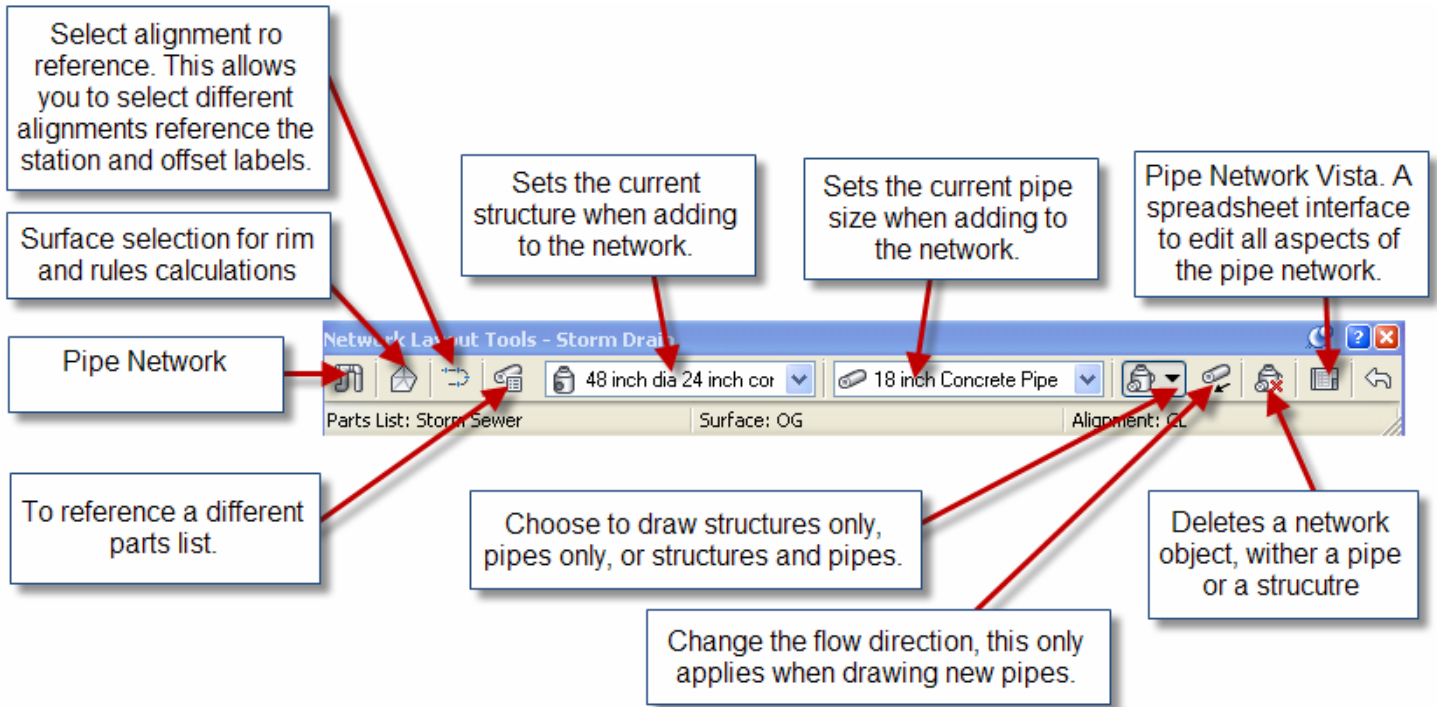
Select alignment ro reference. This allows you to select different alignments reference the station and offset labels.

Surface selection for rim and rules calculations

Pipe Network

Sets the current structure when adding to the network.

Sets the current pipe size when adding to the network.

Pipe Network Vista. A spreadsheet interface to edit all aspects of the pipe network.

Network Layout Tools - Storm Drain

48 inch dia 24 inch cor

18 inch Concrete Pipe

Parts List: Storm Sewer

Surface: OG

Alignment: CL

To reference a different parts list.

Choose to draw structures only, pipes only, or structures and pipes.

Deletes a network object, wither a pipe or a strucutre

Change the flow direction, this only applies when drawing new pipes.